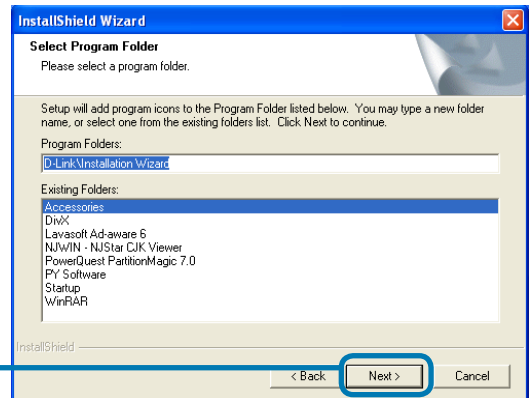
InstallShield Wizard

Select Program Folder
Please select a program folder.

Setup will add program icons to the Program Folder listed below. You may type a new folder name, or select one from the existing folders list. Click Next to continue.

Program Folders:
D-Link\Installation Wizard

Existing Folders:
Accessories
DivX
Lavasoft Ad-aware 6
NJWIN - NJStar CJK Viewer
PowerQuest PartitionMagic 7.0
PY Software
Startup
WinRAR

InstallShield

< Back
Next >
Cancel